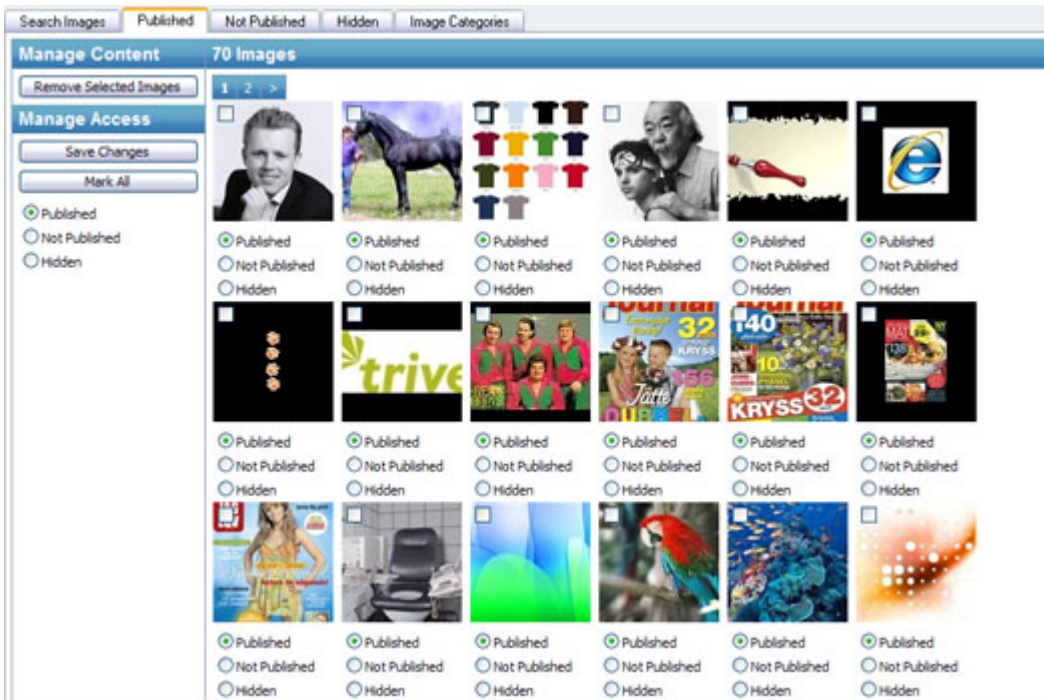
Search Images | Published | Not Published | Hidden | Image Categories

Manage Content
Remove Selected Images
Manage Access
Save Changes
Mark All
Published
Not Published
Hidden

70 Images
1 2 >

Published
Not Published
Hidden

Published
Not Published
Hidden

Published
Not Published
Hidden

Published
Not Published
Hidden

Published
Not Published
Hidden

Published
Not Published
Hidden

trive

Journal
32
KRYSS
156
Jätte
DUBBEL

Journal
140
10
KRYSS 32

Published
Not Published
Hidden

Published
Not Published
Hidden

Published
Not Published
Hidden

Published
Not Published
Hidden

Published
Not Published
Hidden

Published
Not Published
Hidden

Published
Not Published
Hidden

Published
Not Published
Hidden

Published
Not Published
Hidden

Published
Not Published
Hidden

Published
Not Published
Hidden

Published
Not Published
Hidden